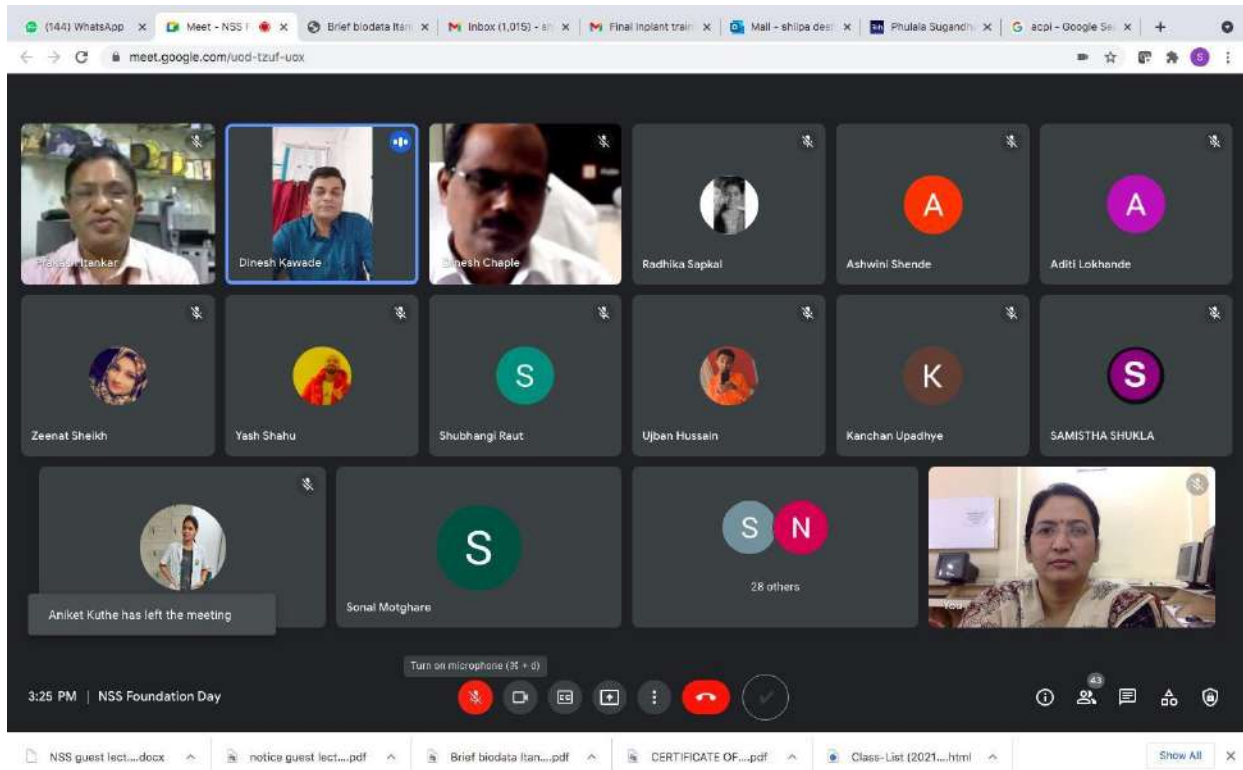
(144) WhatsApp × Meet - NSS F × Brief biodata Itan × Inbox (1,015) - × Final inplant train × Mail - shilpa des × Phulala Sugandh × acpi - Google Se × +

meet.google.com/uod-tzuf-uox

Prakash Itankar

Dinesh Kawade

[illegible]nesh Chaple

Radhika Sapkal

A
Ashwini Shende

A
Aditi Lokhande

Zeenat Sheikh

Yash Shahu

S
Shubhangi Raut

Ujban Hussain

K
Kanchan Upadhye

S
SAMISTHA SHUKLA

Aniket Kuthe has left the meeting

S
Sonal Motghare

S N
28 others

You

Turn on microphone (⌘ + d)

3:25 PM | NSS Foundation Day

43

NSS guest lect....docx
notice guest lect....pdf
Brief biodata Itan....pdf
CERTIFICATE OF....pdf
Class-List (2021....html
Show All